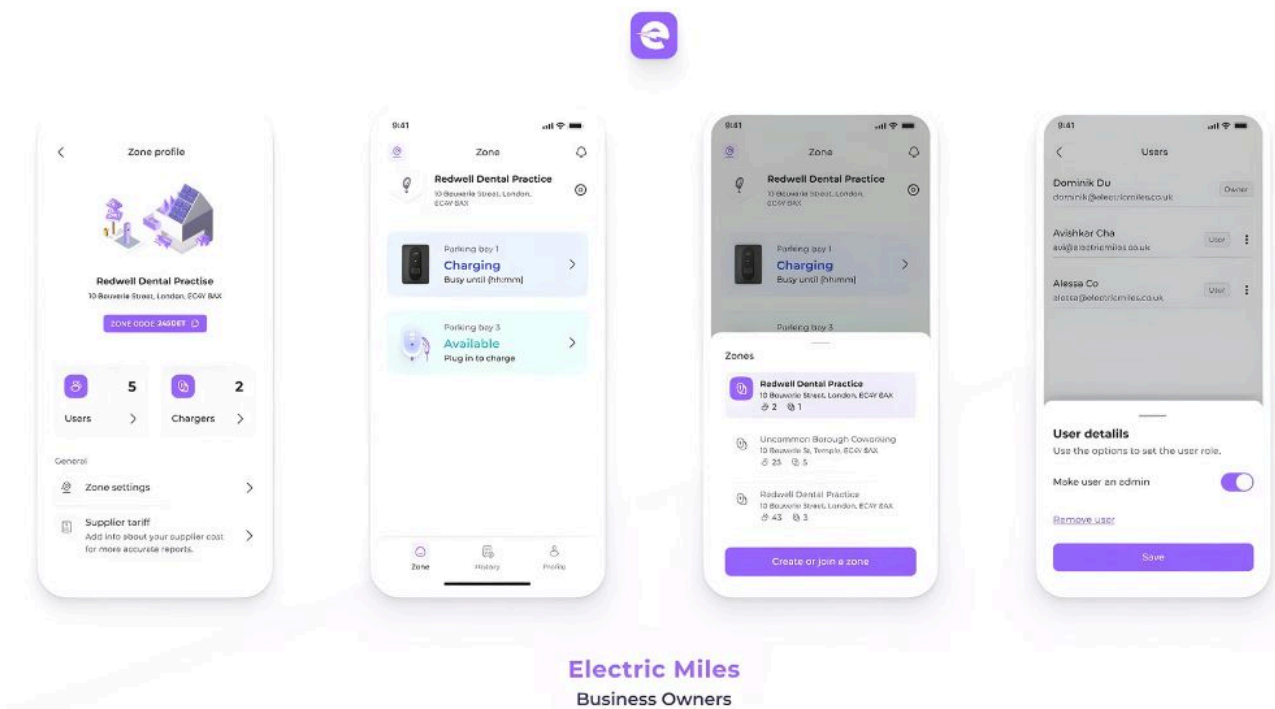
Zone profile

Redwell Dental Practise
10 Bouverie Street, London, EC4Y 8AX

ZONE CODE 245DET

5
Users

2
Chargers

General

Zone settings

Supplier tariff
Add info about your supplier cost for more accurate reports.

9:41

Zone

Redwell Dental Practice
10 Bouverie Street, London, EC4Y 8AX

Parking bay 1
Charging
Busy until [hh:mm]

Parking bay 3
Available
Plug in to charge

Zone
History
Profile

9:41

Zone

Redwell Dental Practice
10 Bouverie Street, London, EC4Y 8AX

Parking bay 1
Charging
Busy until [hh:mm]

Parking bay 3

Zones

Redwell Dental Practice
10 Bouverie Street, London, EC4Y 8AX
2 1

Uncommon Borough Coworking
10 Bouverie St, Temple, EC4Y 8AX
25 5

Redwell Dental Practice
10 Bouverie Street, London, EC4Y 8AX
43 3

Create or join a zone

9:41

Users

Dominik Du
dominik@electricmiles.co.uk
Owner

Avishkar Cha
avi@electricmiles.co.uk
User

Alessa Co
alessa@electricmiles.co.uk
User

User detalils
Use the options to set the user role.

Make user an admin

Remove user

Save

Electric Miles
Business Owners